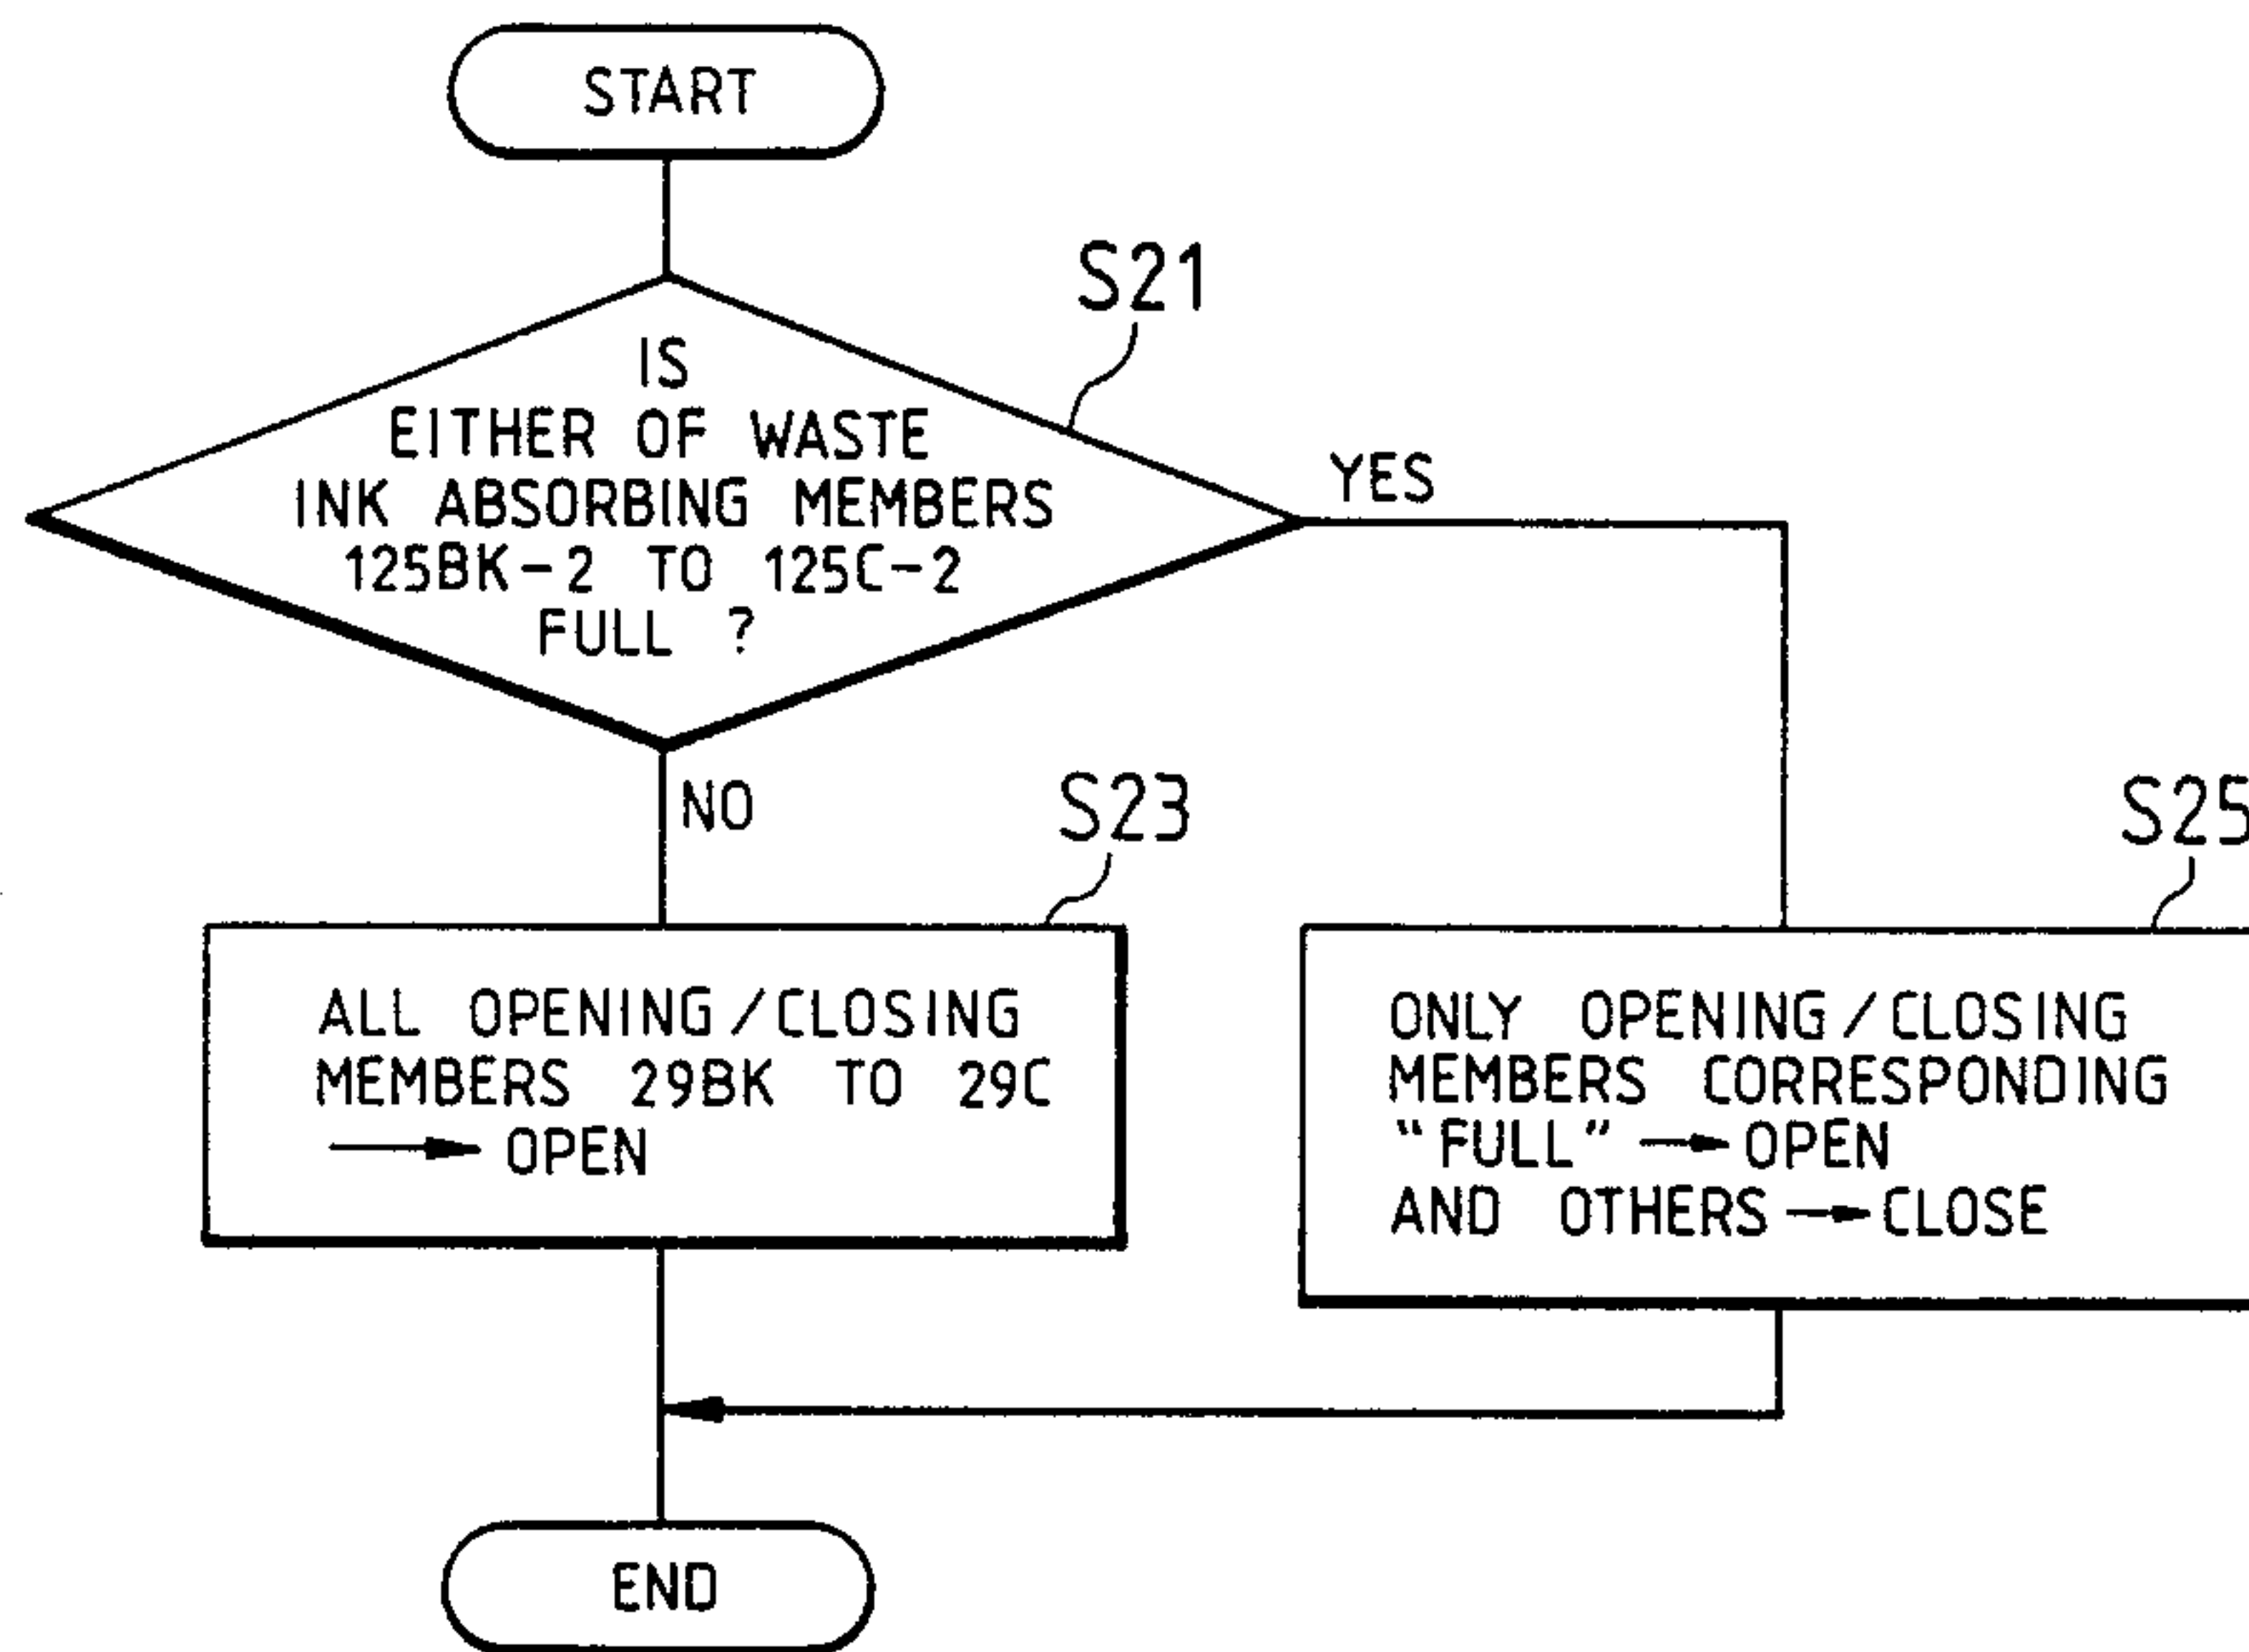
START

S21

IS EITHER OF WASTE INK ABSORBING MEMBERS 125BK−2 TO 125C−2 FULL ?

YES

NO

S23

ALL OPENING/CLOSING MEMBERS 29BK TO 29C → OPEN

S25

ONLY OPENING/CLOSING MEMBERS CORRESPONDING "FULL" → OPEN AND OTHERS → CLOSE

END